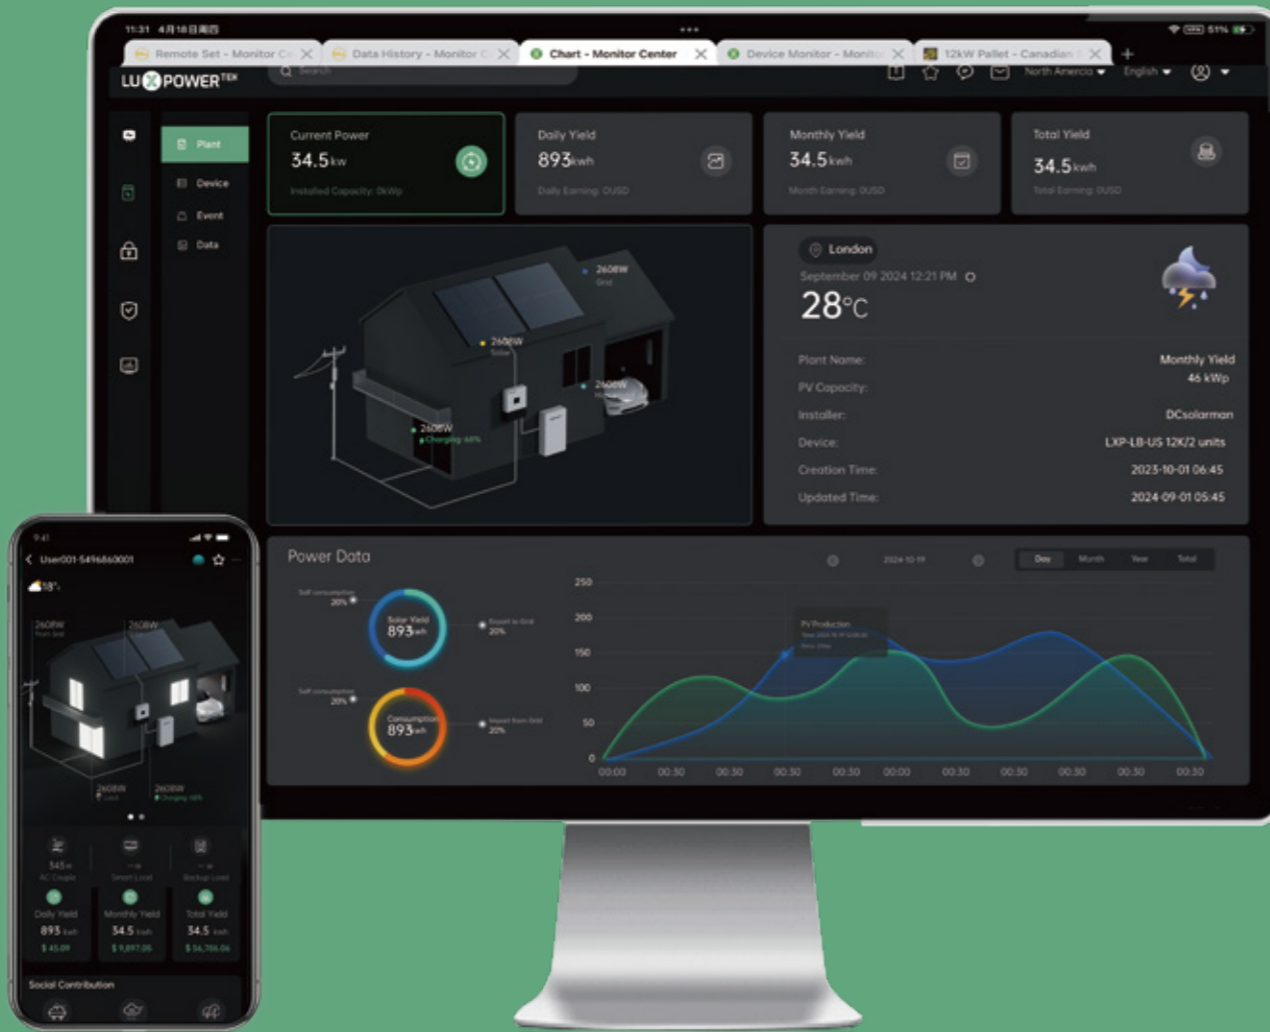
11:31 4月18日周四

Remote Set - Monitor C
Data History - Monitor C
Chart - Monitor Center
Device Monitor - Monito
12kW Pallet - Canadian

LUXPOWER TEK
Search
North America
English

Plant
Device
Event
Data

Current Power
34.5 kw
Installed Capacity: 0kWp

Daily Yield
893 kwh
Daily Earning: 0USD

Monthly Yield
34.5 kwh
Month Earning: 0USD

Total Yield
34.5 kwh
Total Earning: 0USD

2608W
Grid
2608W
Solar
2608W
2608W
Charging 68%

London
September 09 2024 12:21 PM
28°C

Plant Name: Monthly Yield
PV Capacity: 46 kWp
Installer: DCsolarman
Device: LXP-LB-US 12K/2 units
Creation Time: 2023-10-01 06:45
Updated Time: 2024-09-01 05:45

Power Data
2024-10-19
Day Month Year Total

Self consumption 20%
Solar Yield 893 kwh
Export to Grid 20%
Self consumption 20%
Consumption 893 kwh
Import from Grid 20%

250
200
150
100
50
0
PV Production
00:00 00:30 00:30 00:30 00:30 00:00 00:30 00:30 00:30 00:30 00:30

9:41
User001-5496860001
18°
2608W
2608W
2608W
2608W

545 w
AC Couple
Smart Load
Backup Load
Daily Yield
893 kwh
$ 45.09
Monthly Yield
34.5 kwh
$ 9,897.05
Total Yield
34.5 kwh
$ 56,706.06
Social Contribution